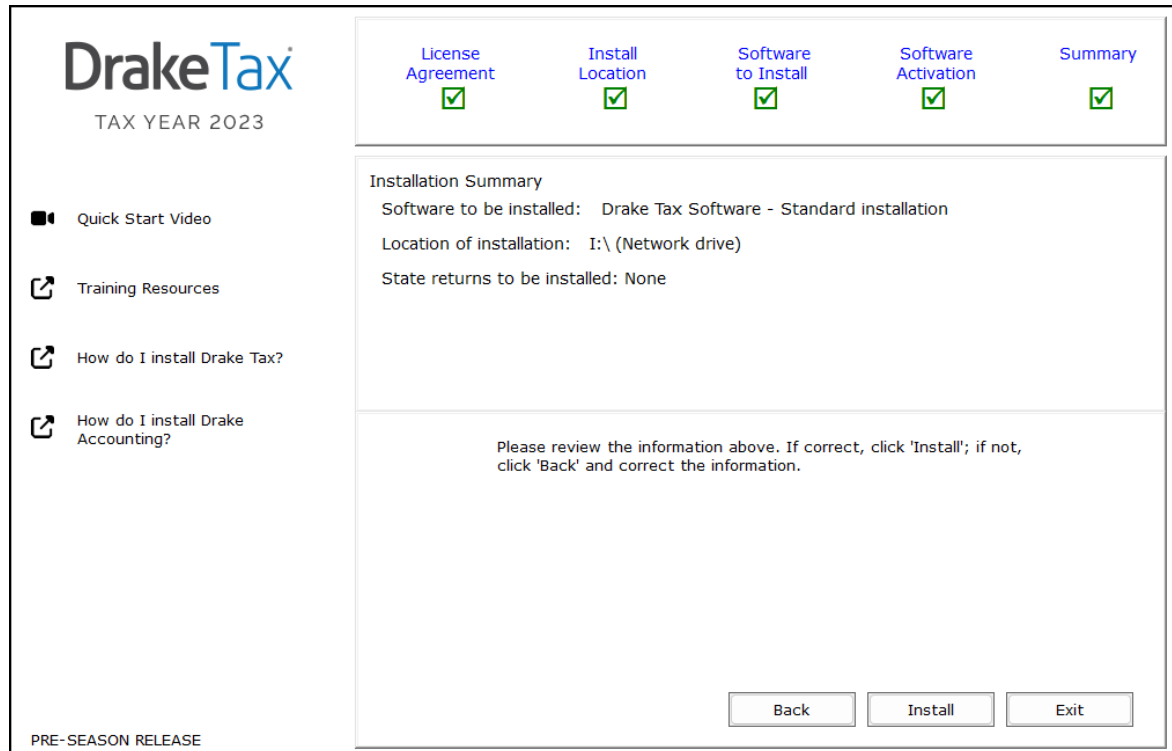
DrakeTax
TAX YEAR 2023

License Agreement
Install Location
Software to Install
Software Activation
Summary

Installation Summary
Software to be installed: Drake Tax Software - Standard installation
Location of installation: I:\ (Network drive)
State returns to be installed: None

Quick Start Video

Training Resources

How do I install Drake Tax?

How do I install Drake Accounting?

Please review the information above. If correct, click 'Install'; if not, click 'Back' and correct the information.

Back
Install
Exit

PRE-SEASON RELEASE